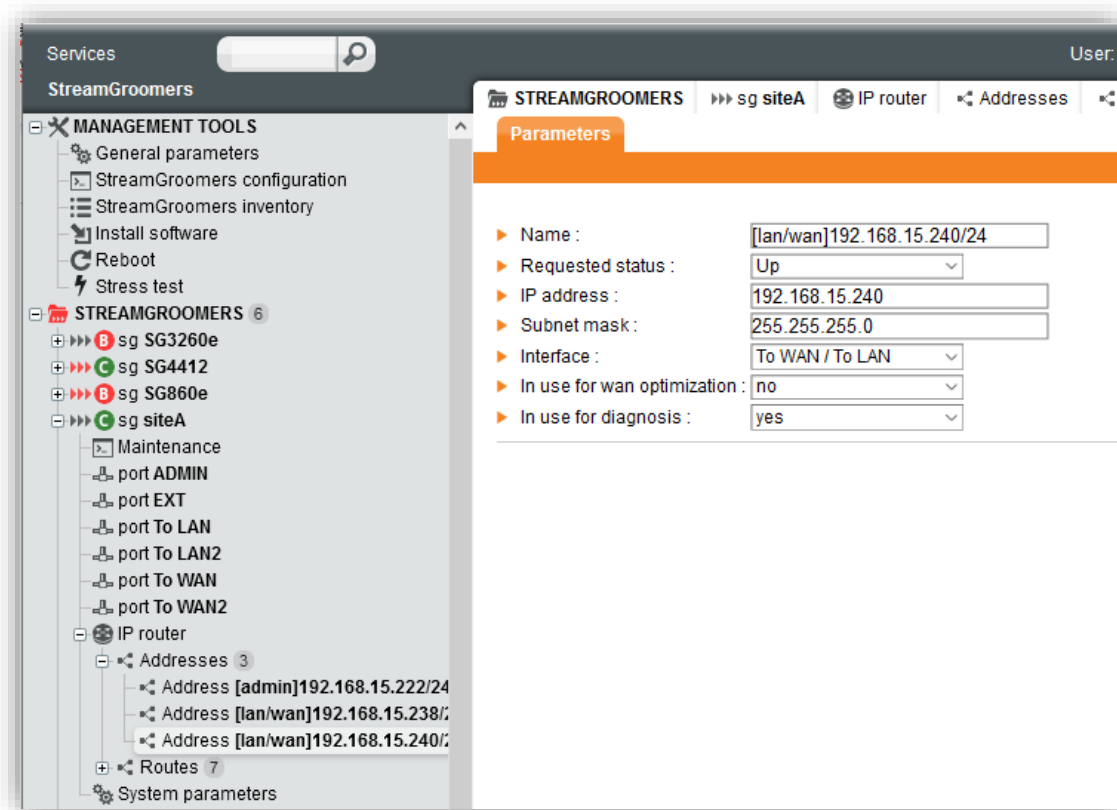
Services

User:

StreamGroomers

MANAGEMENT TOOLS
General parameters
StreamGroomers configuration
StreamGroomers inventory
Install software
Reboot
Stress test
STREAMGROOMERS 6
B sg SG3260e
C sg SG4412
B sg SG860e
C sg siteA
Maintenance
port ADMIN
port EXT
port To LAN
port To LAN2
port To WAN
port To WAN2
IP router
Addresses 3
Address [admin]192.168.15.222/24
Address [lan/wan]192.168.15.238/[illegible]
Address [lan/wan]192.168.15.240/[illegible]
Routes 7
System parameters

STREAMGROOMERS | sg siteA | IP router | Addresses

Parameters

Name : [lan/wan]192.168.15.240/24
Requested status : Up
IP address : 192.168.15.240
Subnet mask : 255.255.255.0
Interface : To WAN / To LAN
In use for wan optimization : no
In use for diagnosis : yes